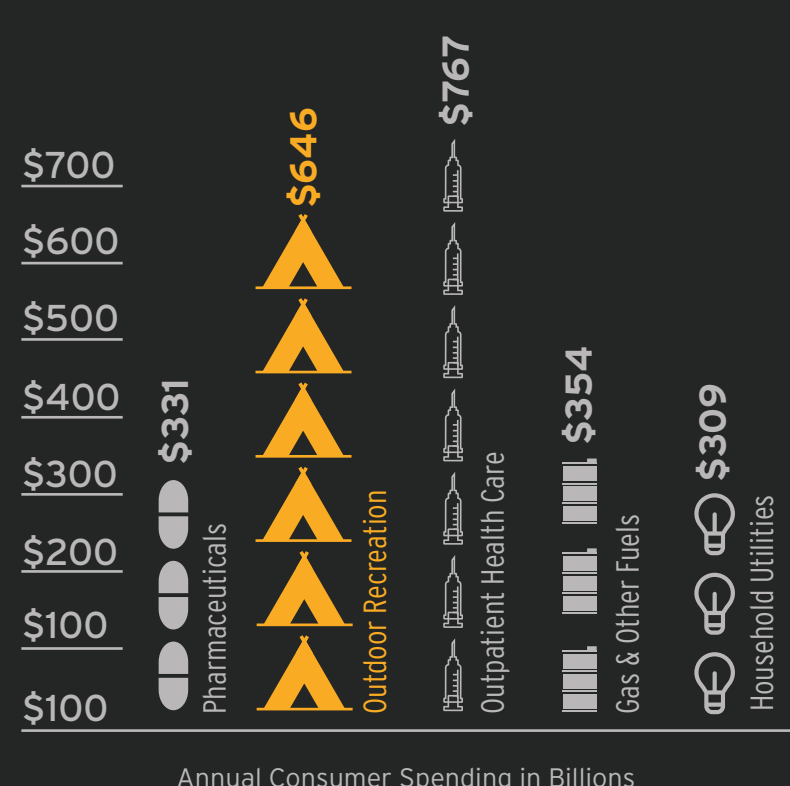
$700
$600
$500
$400
$300
$200
$100
$100

$331
Pharmaceuticals

$646
Outdoor Recreation

$767
Outpatient Health Care

$354
Gas & Other Fuels

$309
Household Utilities

Annual Consumer Spending in Billions